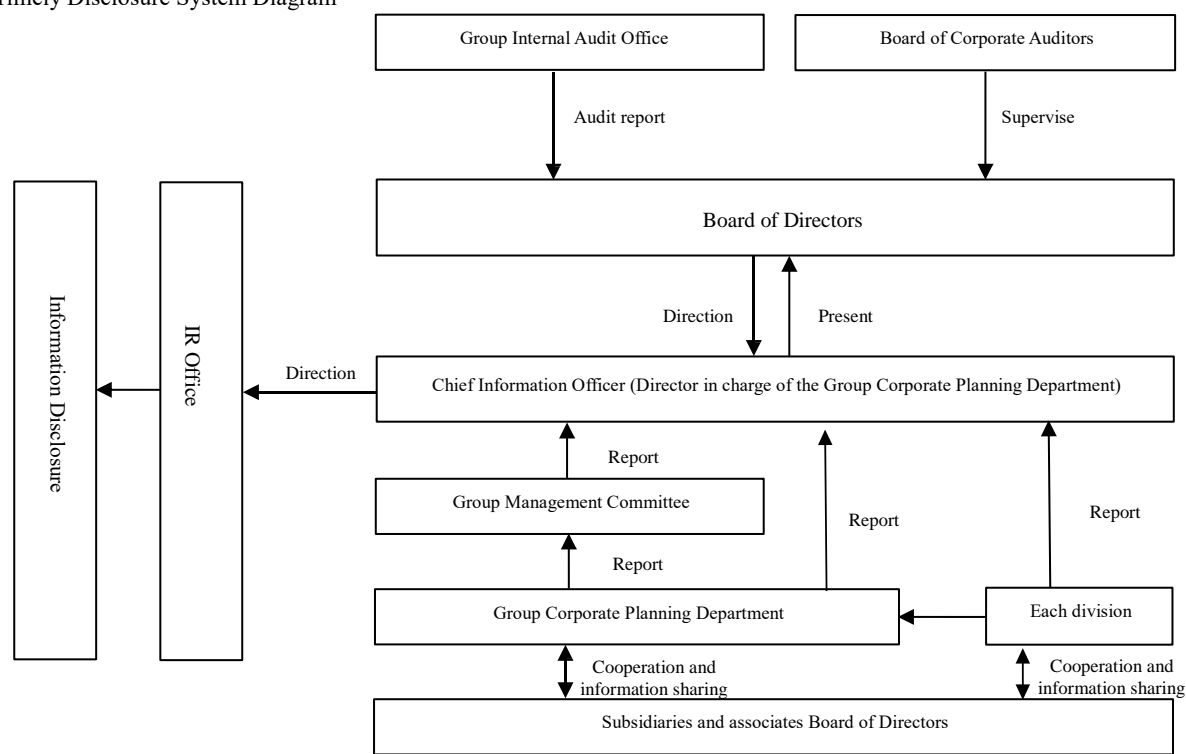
imely Disclosure System Diagram

Group Internal Audit Office

Board of Corporate Auditors

Audit report

Supervise

Board of Directors

Direction

Present

Information Disclosure

IR Office

Direction

Chief Information Officer (Director in charge of the Group Corporate Planning Department)

Report

Group Management Committee

Report

Report

Report

Group Corporate Planning Department

Each division

Cooperation and information sharing

Cooperation and information sharing

Subsidiaries and associates Board of Directors